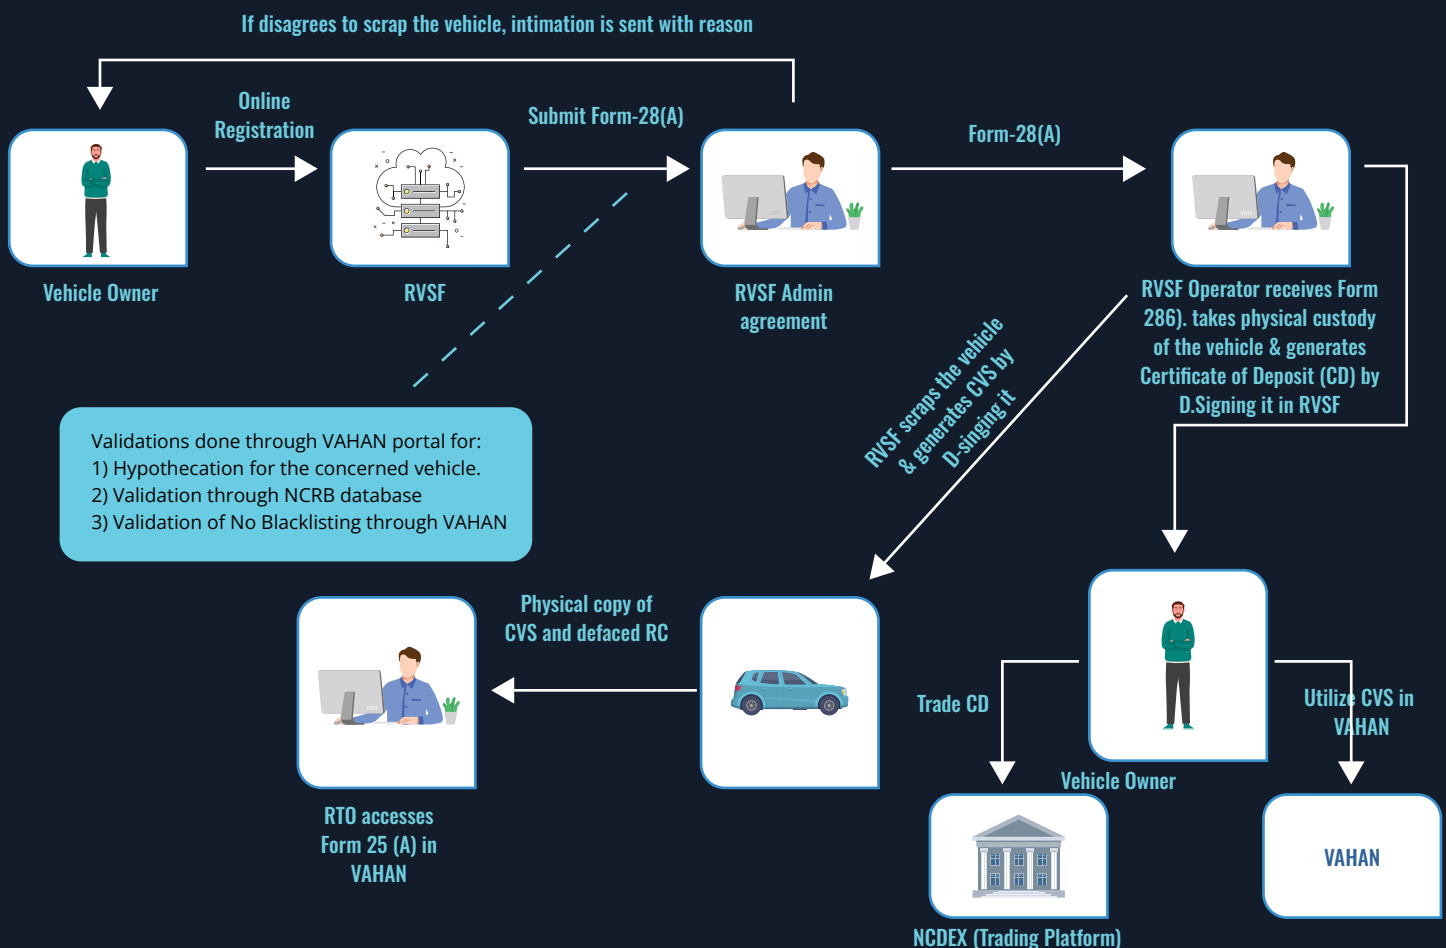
If disagrees to scrap the vehicle, intimation is sent with reason

Online Registration

Submit Form-28(A)

Form-28(A)

Vehicle Owner

RVSF

RVSF Admin agreement

RVSF Operator receives Form 286). takes physical custody of the vehicle & generates Certificate of Deposit (CD) by D.Signing it in RVSF

RVSF scraps the vehicle & generates CVS by D-singing it

Validations done through VAHAN portal for:
1) Hypothecation for the concerned vehicle.
2) Validation through NCRB database
3) Validation of No Blacklisting through VAHAN

Physical copy of CVS and defaced RC

Trade CD

Utilize CVS in VAHAN

Vehicle Owner

RTO accesses Form 25 (A) in VAHAN

VAHAN

NCDEX (Trading Platform)